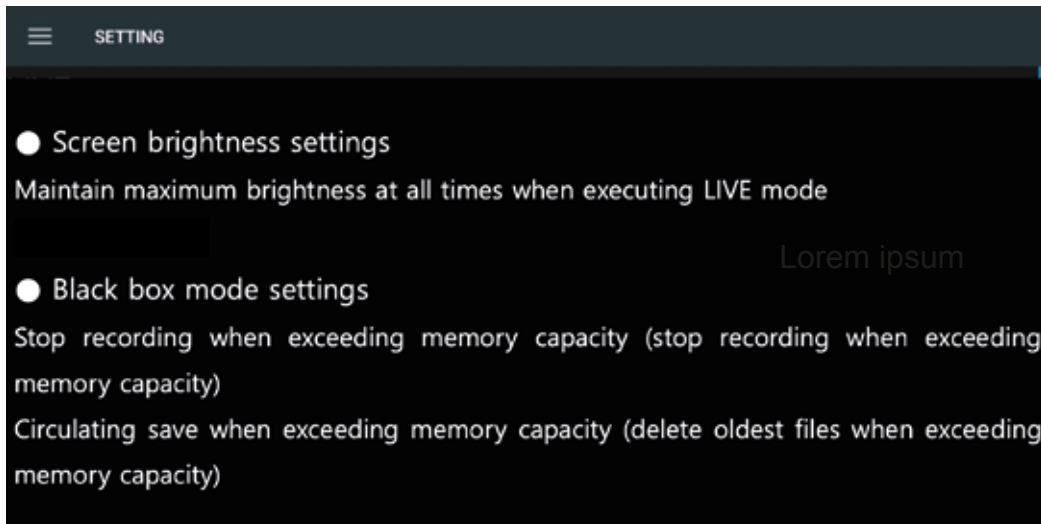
SETTING

● Screen brightness settings

Maintain maximum brightness at all times when executing LIVE mode

Lorem ipsum

● Black box mode settings

Stop recording when exceeding memory capacity (stop recording when exceeding memory capacity)

Circulating save when exceeding memory capacity (delete oldest files when exceeding memory capacity)